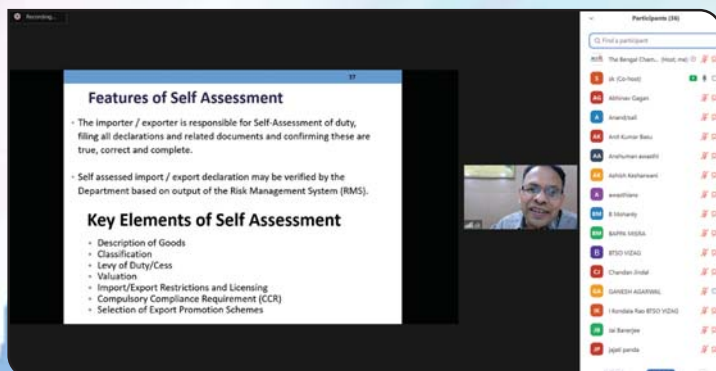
Recording...

17

Features of Self Assessment

The importer / exporter is responsible for Self-Assessment of duty, filling all declarations and related documents and confirming these are true, correct and complete.

Self assessed import / export declaration may be verified by the Department based on output of the Risk Management System (RMS).

Key Elements of Self Assessment

Description of Goods
Classification
Levy of Duty/Cess
Valuation
Import/Export Restrictions and Licensing
Compulsory Compliance Requirement (CCR)
Selection of Export Promotion Schemes

Participants (36)

Find a participant

The Bengal Cham... (Host, me)
sk (Co-host)
Abhinav Gagan
Anand/sali
Anil Kumar Basu
Anshuman awasthi
Ashish Kesharwani
awasthiane
B Mohanty
BAPPA MISRA
BTSO VIZAG
Chandan Jindal
GANESH AGARWAL
I Kondala Rao BTSO VIZAG
Jai Banerjee
jajati panda